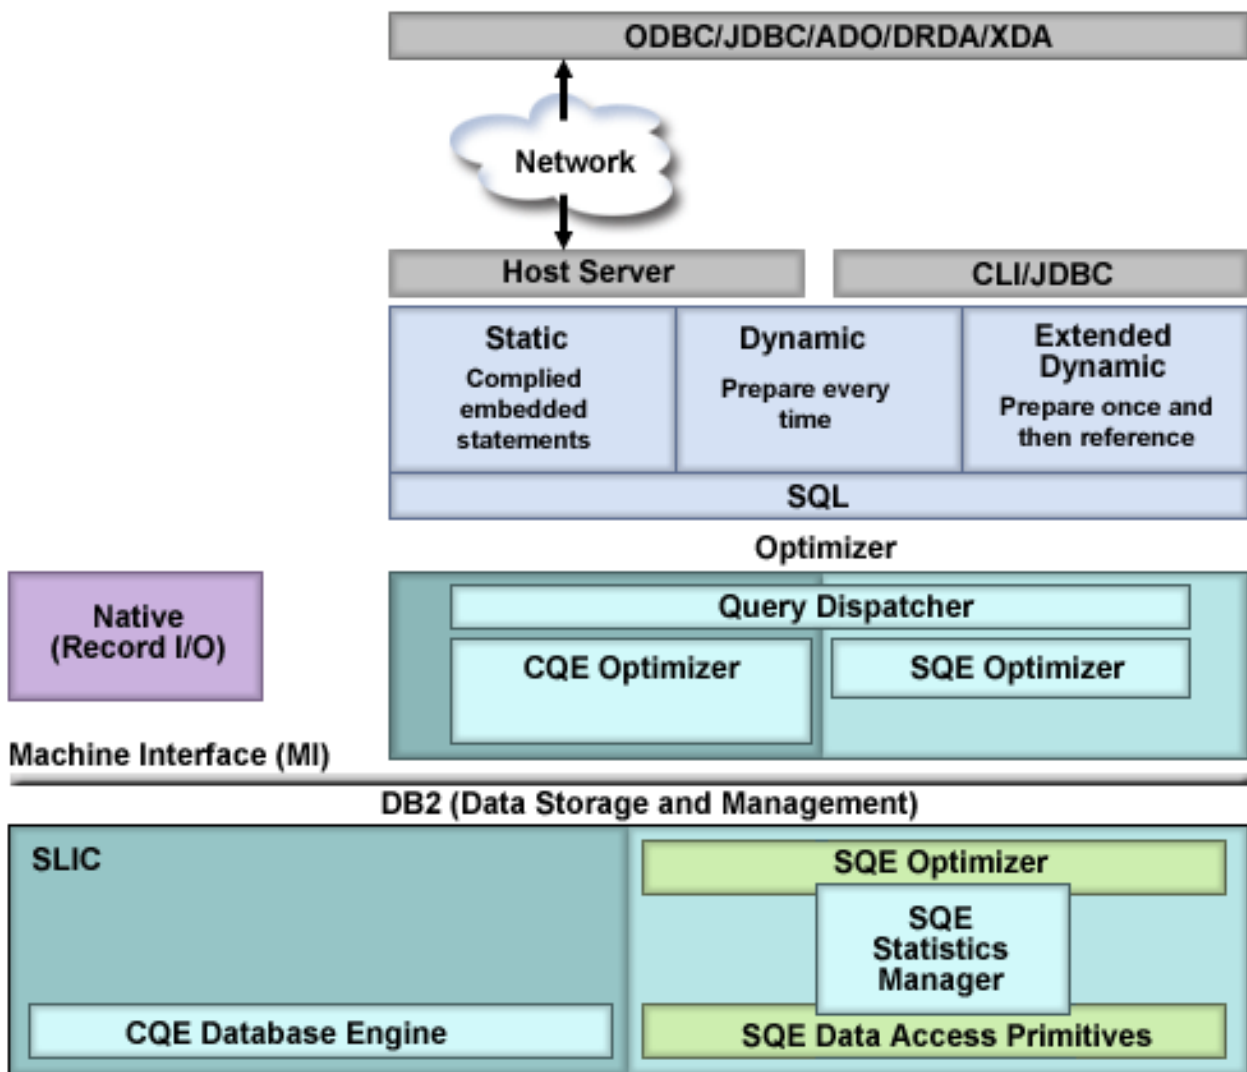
ODBC/JDBC/ADO/DRDA/XDA

Network

Host Server

CLI/JDBC

Static
Complied embedded statements

Dynamic
Prepare every time

Extended Dynamic
Prepare once and then reference

SQL

Optimizer

Native (Record I/O)

Query Dispatcher

CQE Optimizer

SQE Optimizer

Machine Interface (MI)

DB2 (Data Storage and Management)

SLIC

SQE Optimizer

SQE Statistics Manager

CQE Database Engine

SQE Data Access Primitives